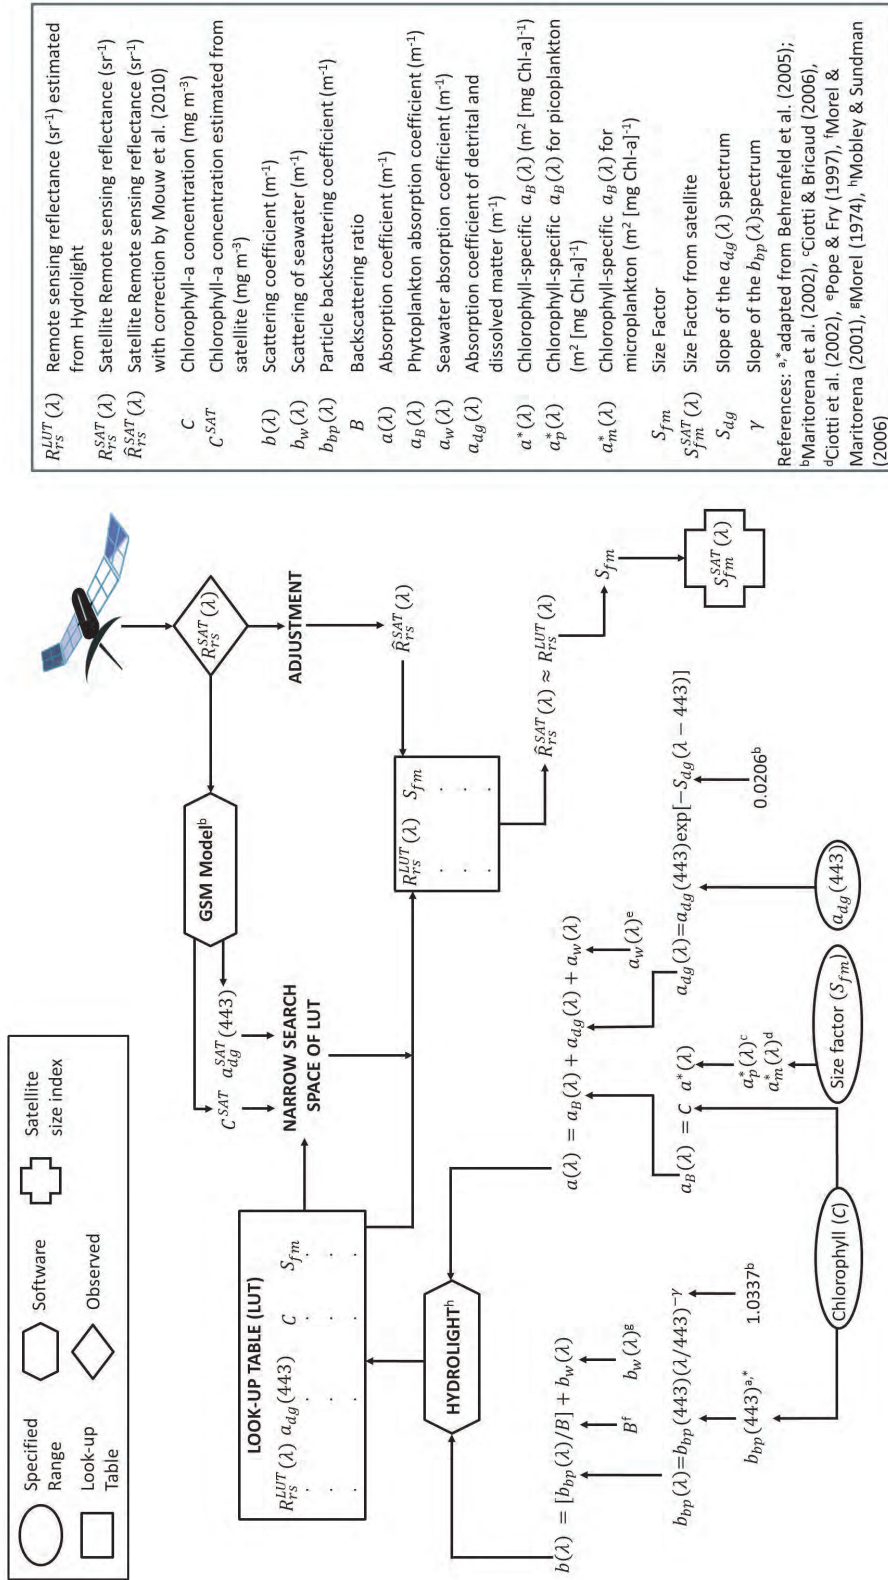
Specified Range
Look-up Table
Software
Observed
Satellite size index

LOOK-UP TABLE (LUT)
$R_{rs}^{LUT}(\lambda)$ $a_{dg}(443)$ $C$ $S_{fm}$

HYDROLIGHT$^{h}$

NARROW SEARCH SPACE OF LUT

$C^{SAT}$ $a_{dg}^{SAT}(443)$

GSM Model$^{b}$

$R_{rs}^{SAT}(\lambda)$

ADJUSTMENT

$\hat{R}_{rs}^{SAT}(\lambda)$

$R_{rs}^{LUT}(\lambda)$ $S_{fm}$

$\hat{R}_{rs}^{SAT}(\lambda) \approx R_{rs}^{LUT}(\lambda)$

$S_{fm}$

$S_{fm}^{SAT}(\lambda)$

$b(\lambda) = [b_{bp}(\lambda)/B] + b_w(\lambda)$

$B^{f}$ $b_w(\lambda)^{g}$

$b_{bp}(\lambda)$=$b_{bp}(443)(\lambda/443)^{-\gamma}$

$b_{bp}(443)^{a,*}$ 1.0337$^{b}$

$a(\lambda) = a_B(\lambda) + a_{dg}(\lambda) + a_w(\lambda)$

$a_w(\lambda)^{e}$

$a_B(\lambda) = C\ a^*(\lambda)$

$a_p^*(\lambda)^{c}$
$a_m^*(\lambda)^{d}$

$a_{dg}(\lambda)$=$a_{dg}(443)\exp[-S_{dg}(\lambda - 443)]$

0.0206$^{b}$

Chlorophyll ($C$)

Size factor ($S_{fm}$)

$a_{dg}(443)$

| | |
|---|---|
| $R_{rs}^{LUT}(\lambda)$ | Remote sensing reflectance (sr$^{-1}$) estimated from Hydrolight |
| $R_{rs}^{SAT}(\lambda)$ | Satellite Remote sensing reflectance (sr$^{-1}$) |
| $\hat{R}_{rs}^{SAT}(\lambda)$ | Satellite Remote sensing reflectance (sr$^{-1}$) with correction by Mouw et al. (2010) |
| $C$ | Chlorophyll-a concentration (mg m$^{-3}$) |
| $C^{SAT}$ | Chlorophyll-a concentration estimated from satellite (mg m$^{-3}$) |
| $b(\lambda)$ | Scattering coefficient (m$^{-1}$) |
| $b_w(\lambda)$ | Scattering of seawater (m$^{-1}$) |
| $b_{bp}(\lambda)$ | Particle backscattering coefficient (m$^{-1}$) |
| $B$ | Backscattering ratio |
| $a(\lambda)$ | Absorption coefficient (m$^{-1}$) |
| $a_B(\lambda)$ | Phytoplankton absorption coefficient (m$^{-1}$) |
| $a_w(\lambda)$ | Seawater absorption coefficient (m$^{-1}$) |
| $a_{dg}(\lambda)$ | Absorption coefficient of detrital and dissolved matter (m$^{-1}$) |
| $a^*(\lambda)$ | Chlorophyll-specific $a_B(\lambda)$ (m$^2$ [mg Chl-a]$^{-1}$) |
| $a_p^*(\lambda)$ | Chlorophyll-specific $a_B(\lambda)$ for picoplankton (m$^2$ [mg Chl-a]$^{-1}$) |
| $a_m^*(\lambda)$ | Chlorophyll-specific $a_B(\lambda)$ for microplankton (m$^2$ [mg Chl-a]$^{-1}$) |
| $S_{fm}$ | Size Factor |
| $S_{fm}^{SAT}(\lambda)$ | Size Factor from satellite |
| $S_{dg}$ | Slope of the $a_{dg}(\lambda)$ spectrum |
| $\gamma$ | Slope of the $b_{bp}(\lambda)$spectrum |

References: $^{a,*}$adapted from Behrenfeld et al. (2005); $^{b}$Maritorena et al. (2002), $^{c}$Ciotti & Bricaud (2006), $^{d}$Ciotti et al. (2002), $^{e}$Pope & Fry (1997), $^{f}$Morel & Maritorena (2001), $^{g}$Morel (1974), $^{h}$Mobley & Sundman (2006)